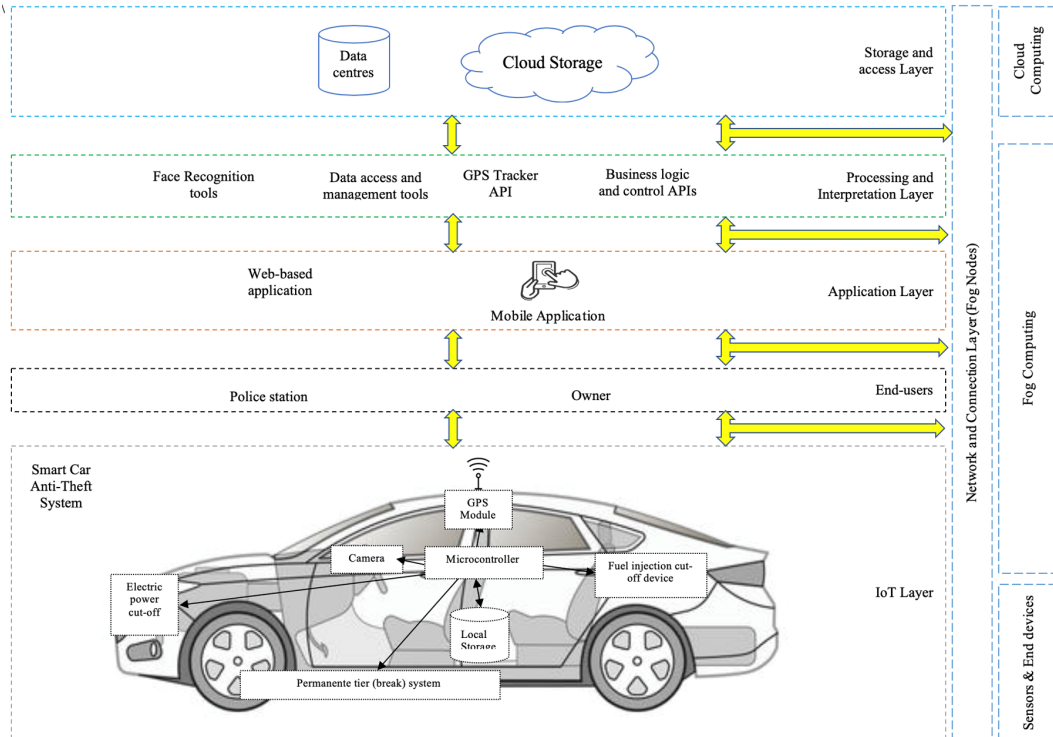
Data centres

Cloud Storage

Storage and access Layer

Cloud Computing

Face Recognition tools

Data access and management tools

GPS Tracker API

Business logic and control APIs

Processing and Interpretation Layer

Web-based application

Mobile Application

Application Layer

Police station

Owner

End-users

Network and Connection Layer (Fog Nodes)

Fog Computing

Smart Car Anti-Theft System

GPS Module

Camera

Microcontroller

Fuel injection cut-off device

Electric power cut-off

Local Storage

Permanente tier (break) system

IoT Layer

Sensors & End devices